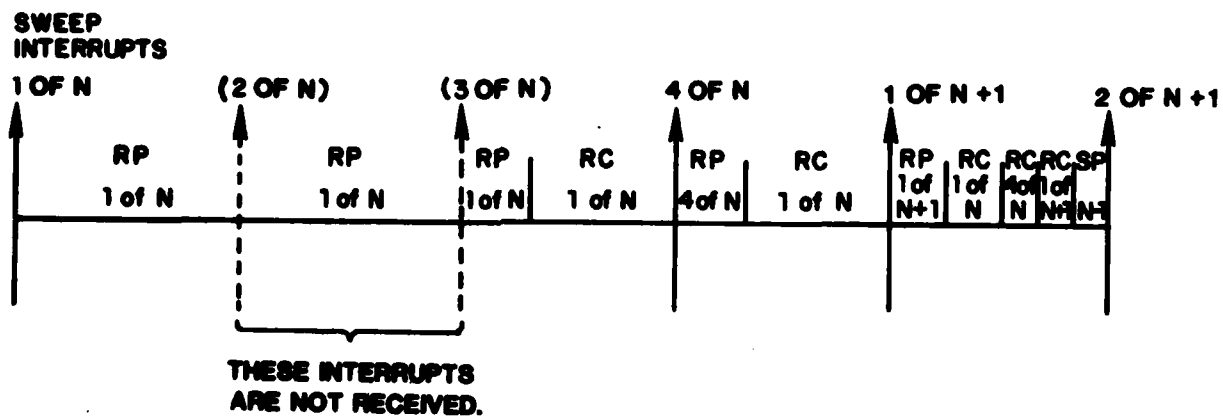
SWEEP INTERRUPTS

1 OF N

(2 OF N)

(3 OF N)

4 OF N

1 OF N +1

2 OF N +1

RP 1 of N

RP 1 of N

RP 1of N

RC 1 of N

RP 4of N

RC 1 of N

RP 1of N+1

RC 1of N

RC 4of N

RC 1of N+1

SP N+1

THESE INTERRUPTS ARE NOT RECEIVED.